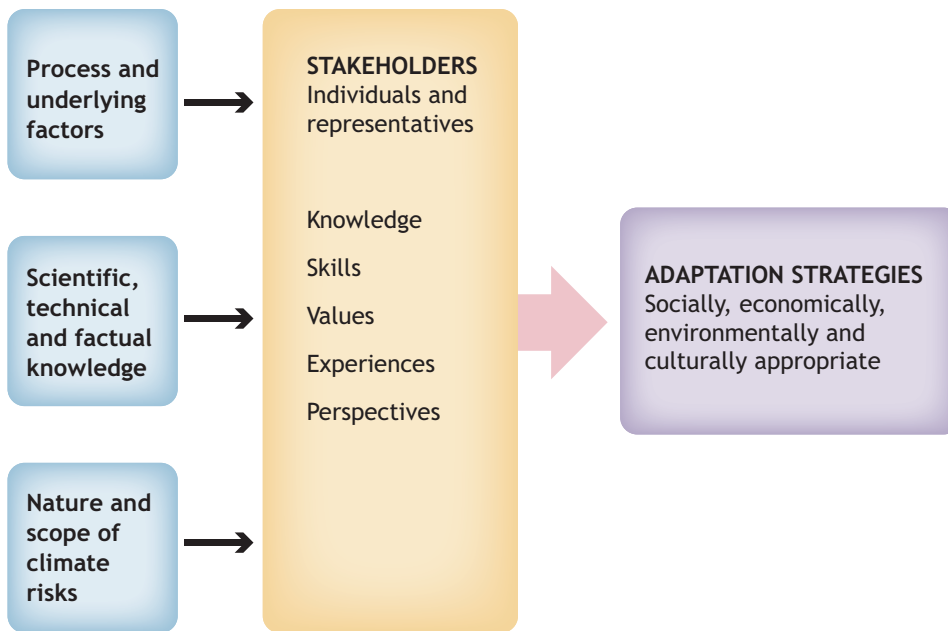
Process and underlying factors

Scientific, technical and factual knowledge

Nature and scope of climate risks

STAKEHOLDERS
Individuals and representatives

Knowledge

Skills

Values

Experiences

Perspectives

ADAPTATION STRATEGIES
Socially, economically, environmentally and culturally appropriate